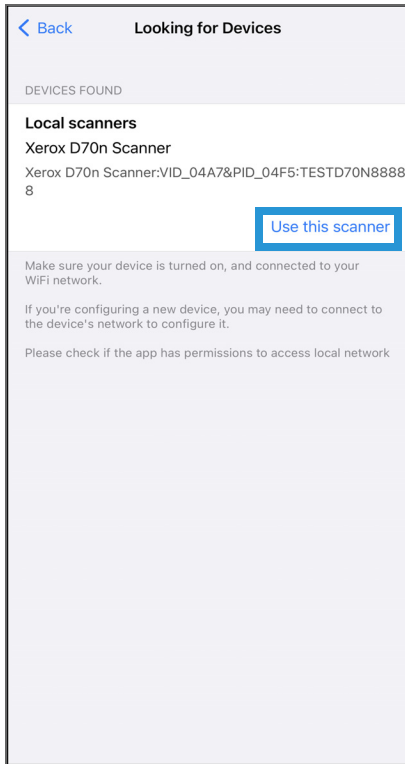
< Back

Looking for Devices

DEVICES FOUND

Local scanners

Xerox D70n Scanner

Xerox D70n Scanner:VID_04A7&PID_04F5:TESTD70N88888

Use this scanner

Make sure your device is turned on, and connected to your WiFi network.

If you're configuring a new device, you may need to connect to the device's network to configure it.

Please check if the app has permissions to access local network